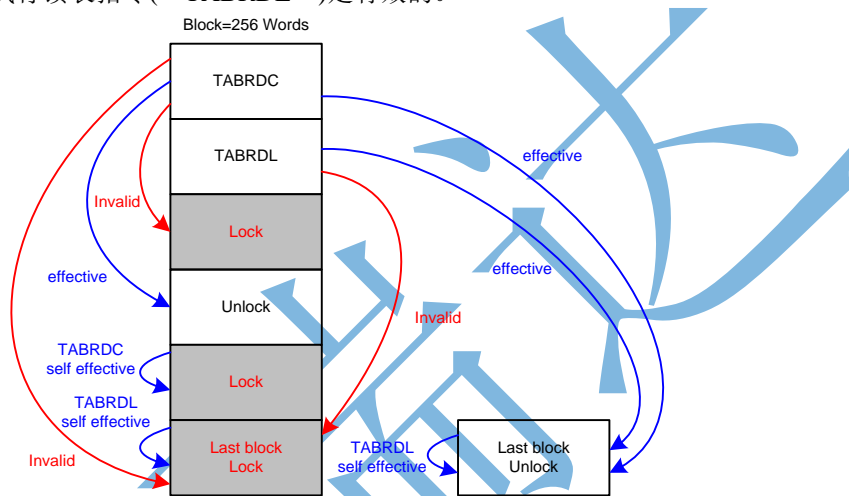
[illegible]TABRDL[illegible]
Block=256 Words

TABRDC

TABRDL

Invalid

Lock

effective

Unlock

TABRDC
self effective

Lock

TABRDL
self effective

Last block
Lock

Invalid

Invalid

effective

effective

TABRDL
self effective

Last block
Unlock